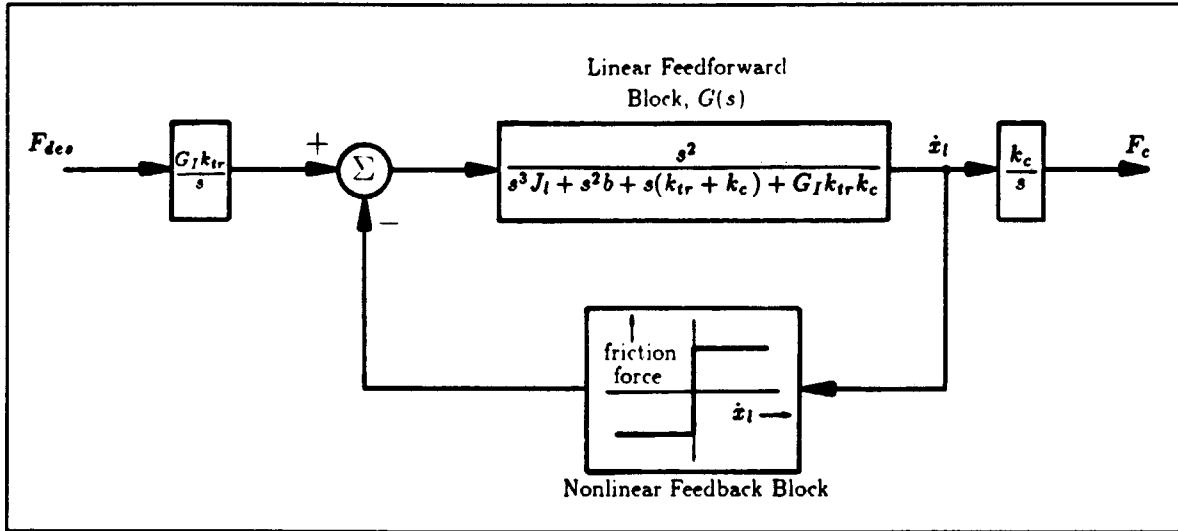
Linear Feedforward Block, $G(s)$

$F_{des}$

$\frac{G_I k_{tr}}{s}$

$+$

$\Sigma$

$-$

$\frac{s^2}{s^3 J_l + s^2 b + s(k_{tr} + k_c) + G_I k_{tr} k_c}$

$\dot{x}_l$

$\frac{k_c}{s}$

$F_c$

friction force

$\dot{x}_l$

Nonlinear Feedback Block